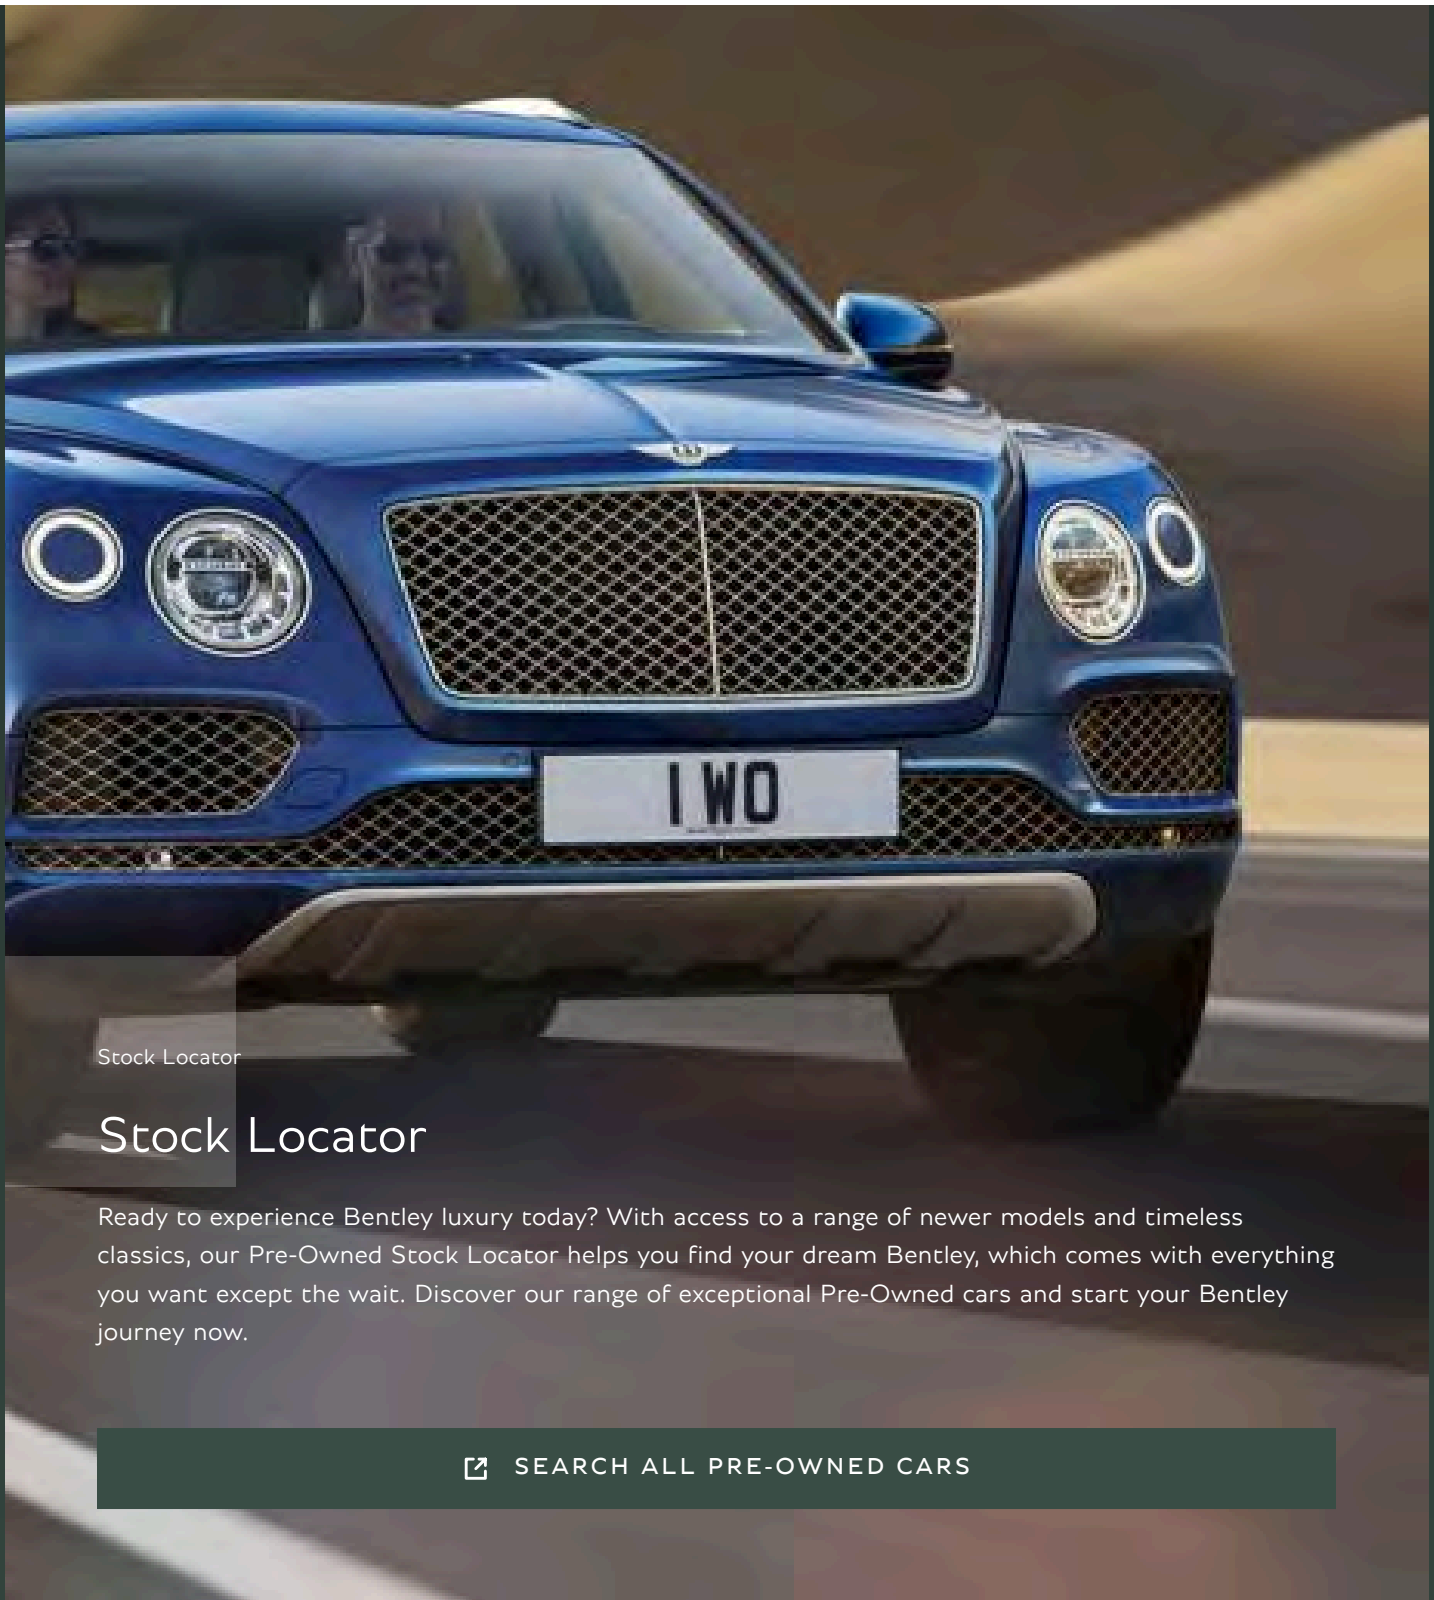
I WO

Stock Locator

Stock Locator

Ready to experience Bentley luxury today? With access to a range of newer models and timeless classics, our Pre-Owned Stock Locator helps you find your dream Bentley, which comes with everything you want except the wait. Discover our range of exceptional Pre-Owned cars and start your Bentley journey now.

SEARCH ALL PRE-OWNED CARS